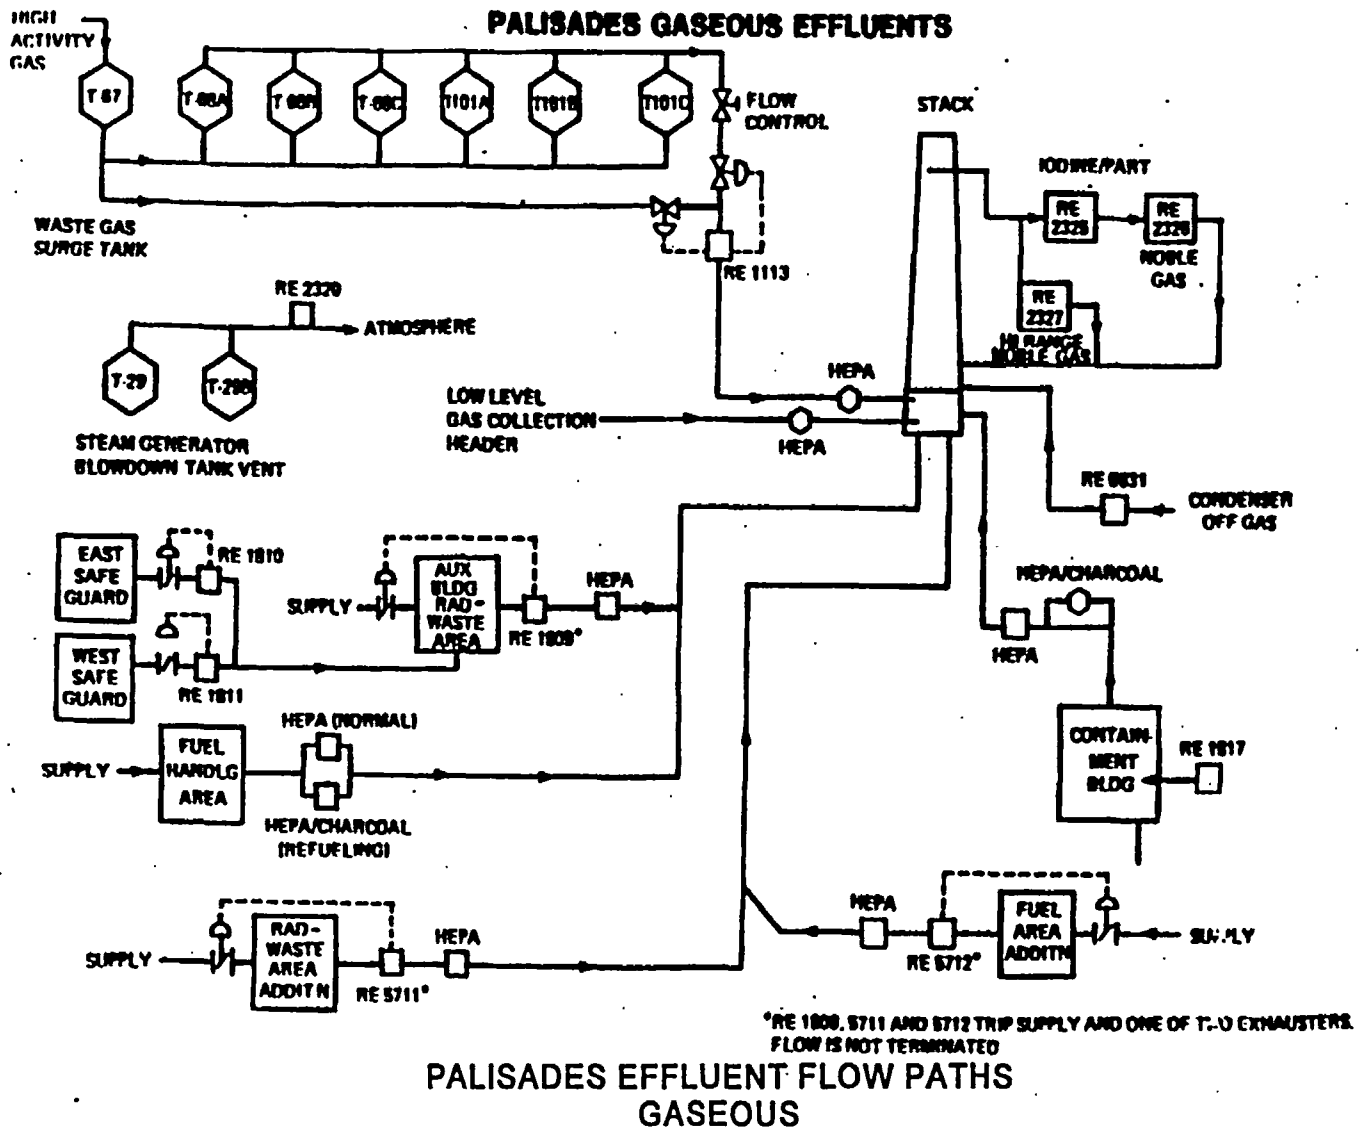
PALISADES GASEOUS EFFLUENTS

HIGH ACTIVITY GAS

T 67

T 66A

T 66B

T 66C

T101A

T101B

T101C

FLOW CONTROL

STACK

WASTE GAS SURGE TANK

RE 1113

IODINE/PART

RE 2325

RE 2326

NOBLE GAS

RE 2327

HI RANGE NOBLE GAS

RE 2320

ATMOSPHERE

T-29

T-29B

STEAM GENERATOR BLOWDOWN TANK VENT

LOW LEVEL GAS COLLECTION HEADER

HEPA

HEPA

RE 0631

CONDENSER OFF GAS

EAST SAFE GUARD

RE 1810

AUX BLDG RAD-WASTE AREA

SUPPLY

HEPA

RE 1809*

HEPA/CHARCOAL

HEPA

WEST SAFE GUARD

RE 1811

HEPA (NORMAL)

SUPPLY

FUEL HANDLG AREA

HEPA/CHARCOAL (REFUELING)

CONTAIN-MENT BLDG

RE 1817

HEPA

RE 5712*

FUEL AREA ADDITN

SUPPLY

SUPPLY

RAD-WASTE AREA ADDIT N

RE 5711*

HEPA

*RE 1809, 5711 AND 5712 TRIP SUPPLY AND ONE OF TWO EXHAUSTERS. FLOW IS NOT TERMINATED

PALISADES EFFLUENT FLOW PATHS GASEOUS